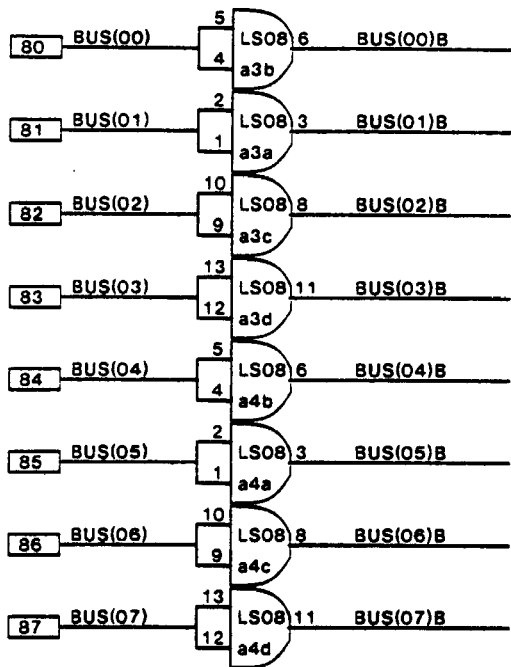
80 BUS(00) 5 4 LS08 a3b 6 BUS(00)B

81 BUS(01) 2 1 LS08 a3a 3 BUS(01)B

82 BUS(02) 10 9 LS08 a3c 8 BUS(02)B

83 BUS(03) 13 12 LS08 a3d 11 BUS(03)B

84 BUS(04) 5 4 LS08 a4b 6 BUS(04)B

85 BUS(05) 2 1 LS08 a4a 3 BUS(05)B

86 BUS(06) 10 9 LS08 a4c 8 BUS(06)B

87 BUS(07) 13 12 LS08 a4d 11 BUS(07)B